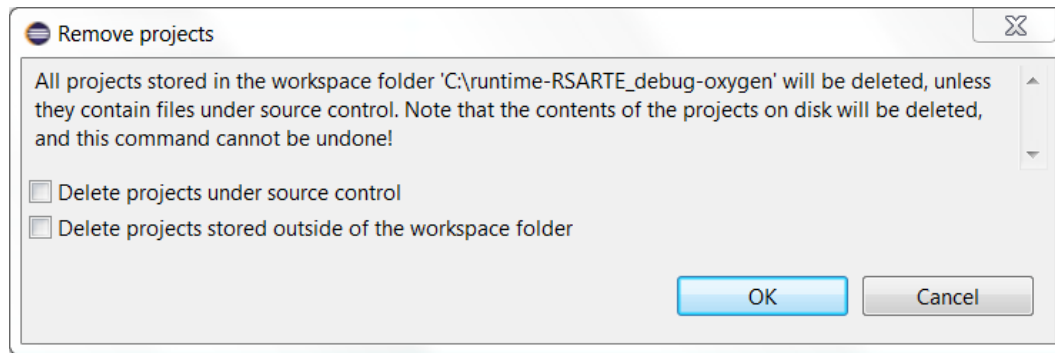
Remove projects

All projects stored in the workspace folder 'C:\runtime-RSARTE_debug-oxygen' will be deleted, unless they contain files under source control. Note that the contents of the projects on disk will be deleted, and this command cannot be undone!

Delete projects under source control

Delete projects stored outside of the workspace folder

OK

Cancel